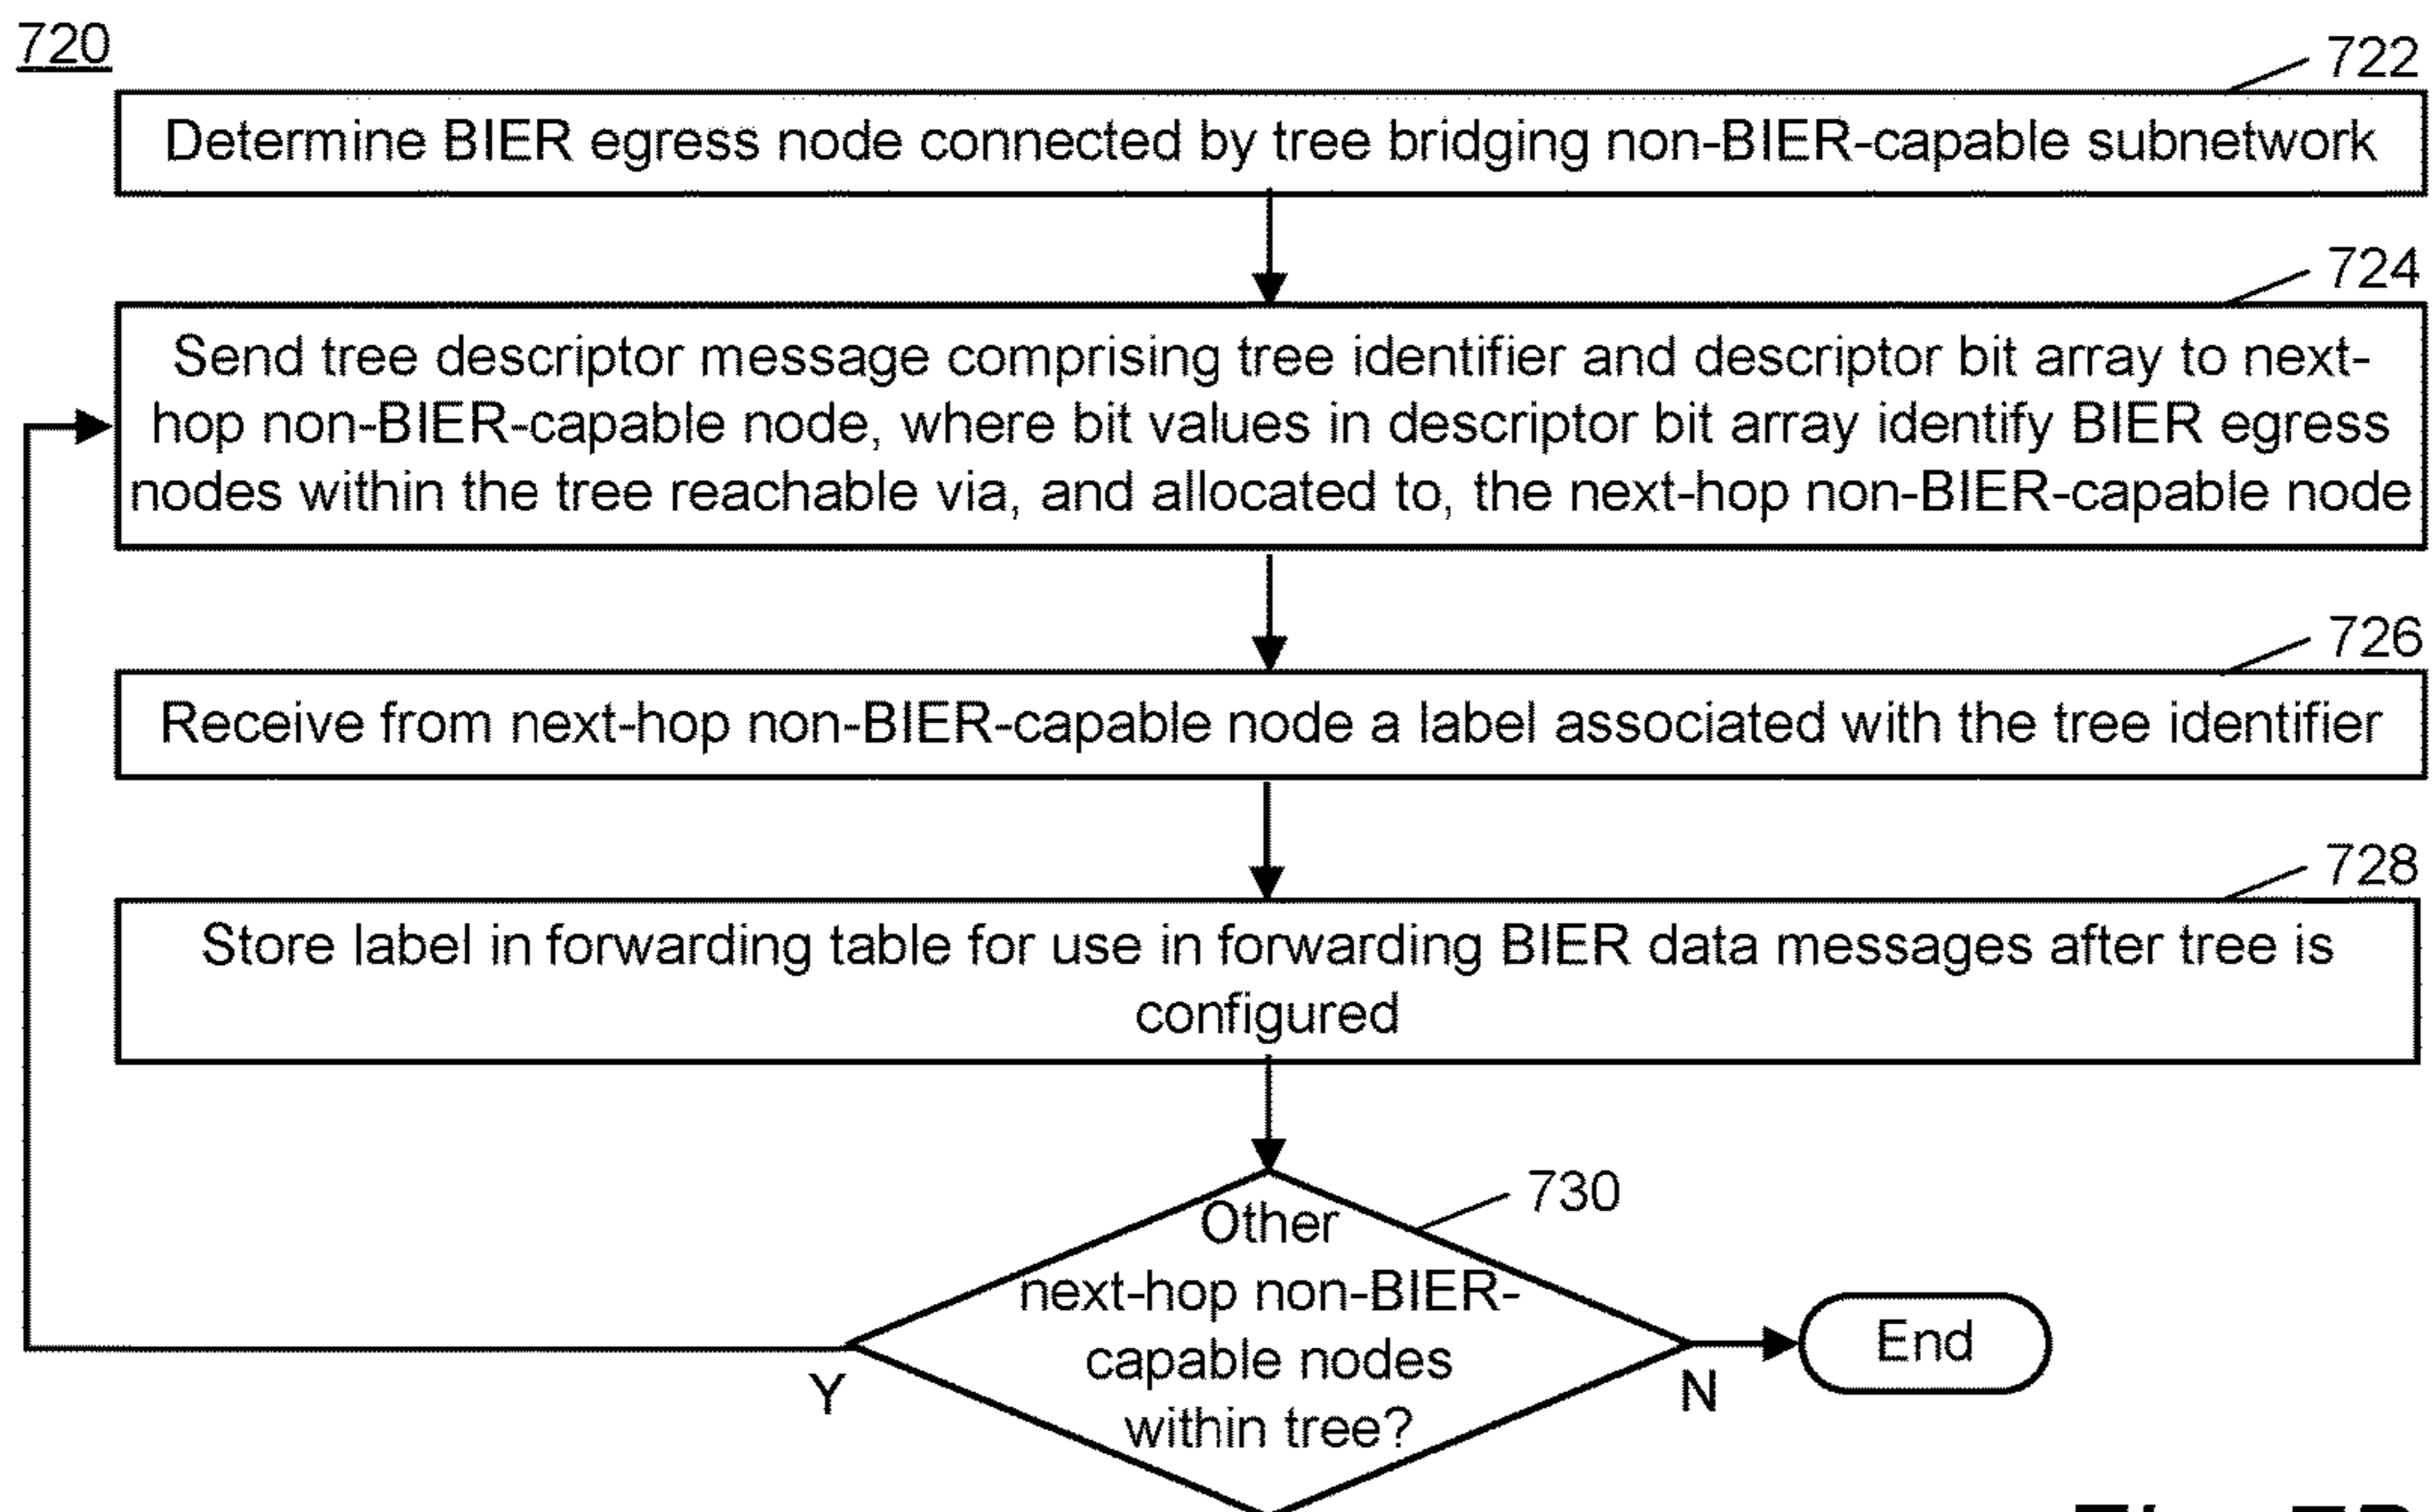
720

722

Determine BIER egress node connected by tree bridging non-BIER-capable subnetwork

724

Send tree descriptor message comprising tree identifier and descriptor bit array to next-hop non-BIER-capable node, where bit values in descriptor bit array identify BIER egress nodes within the tree reachable via, and allocated to, the next-hop non-BIER-capable node

726

Receive from next-hop non-BIER-capable node a label associated with the tree identifier

728

Store label in forwarding table for use in forwarding BIER data messages after tree is configured

730

Other next-hop non-BIER-capable nodes within tree?

Y

N

End

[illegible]